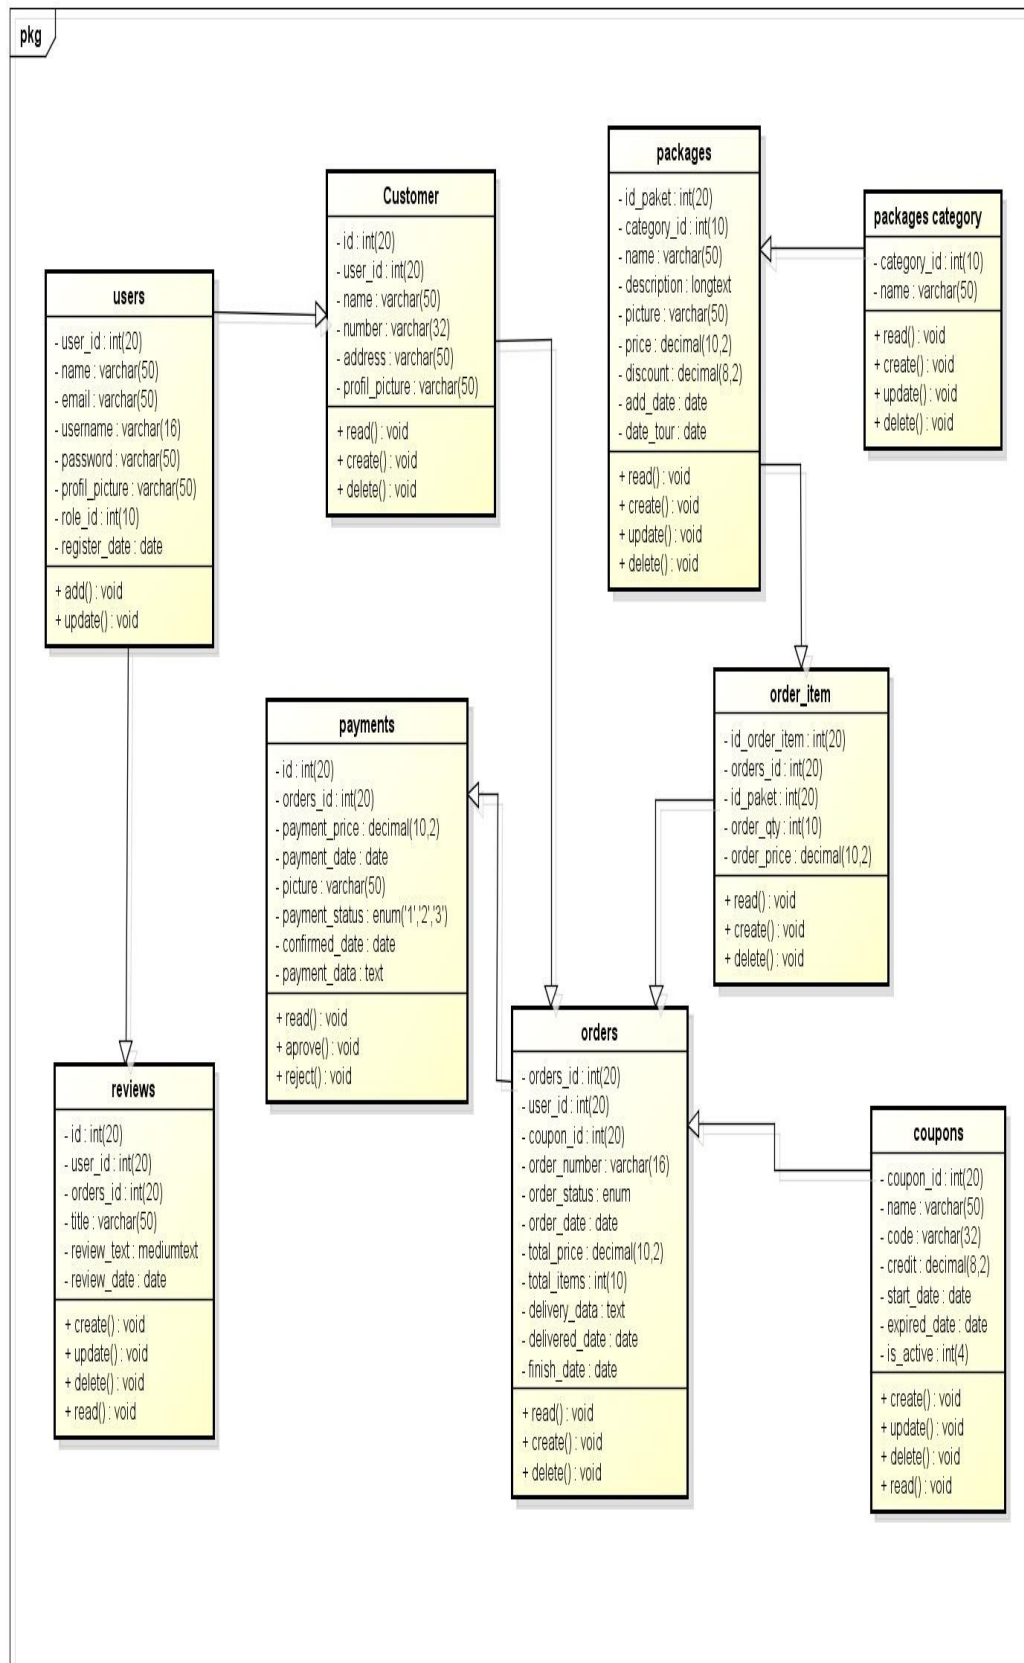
pkg

packages
- id_paket : int(20)
- category_id : int(10)
- name : varchar(50)
- description : longtext
- picture : varchar(50)
- price : decimal(10,2)
- discount : decimal(8,2)
- add_date : date
- date_tour : date
+ read() : void
+ create() : void
+ update() : void
+ delete() : void

Customer
- id : int(20)
- user_id : int(20)
- name : varchar(50)
- number : varchar(32)
- address : varchar(50)
- profil_picture : varchar(50)
+ read() : void
+ create() : void
+ delete() : void

packages category
- category_id : int(10)
- name : varchar(50)
+ read() : void
+ create() : void
+ update() : void
+ delete() : void

users
- user_id : int(20)
- name : varchar(50)
- email : varchar(50)
- username : varchar(16)
- password : varchar(50)
- profil_picture : varchar(50)
- role_id : int(10)
- register_date : date
+ add() : void
+ update() : void

order_item
- id_order_item : int(20)
- orders_id : int(20)
- id_paket : int(20)
- order_qty : int(10)
- order_price : decimal(10,2)
+ read() : void
+ create() : void
+ delete() : void

payments
- id : int(20)
- orders_id : int(20)
- payment_price : decimal(10,2)
- payment_date : date
- picture : varchar(50)
- payment_status : enum('1','2','3')
- confirmed_date : date
- payment_data : text
+ read() : void
+ aprove() : void
+ reject() : void

orders
- orders_id : int(20)
- user_id : int(20)
- coupon_id : int(20)
- order_number : varchar(16)
- order_status : enum
- order_date : date
- total_price : decimal(10,2)
- total_items : int(10)
- delivery_data : text
- delivered_date : date
- finish_date : date
+ read() : void
+ create() : void
+ delete() : void

reviews
- id : int(20)
- user_id : int(20)
- orders_id : int(20)
- title : varchar(50)
- review_text : mediumtext
- review_date : date
+ create() : void
+ update() : void
+ delete() : void
+ read() : void

coupons
- coupon_id : int(20)
- name : varchar(50)
- code : varchar(32)
- credit : decimal(8,2)
- start_date : date
- expired_date : date
- is_active : int(4)
+ create() : void
+ update() : void
+ delete() : void
+ read() : void